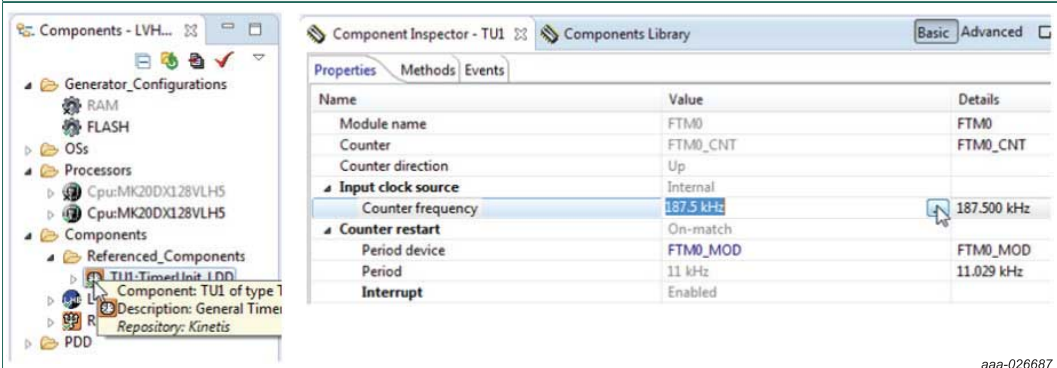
Components - LVH...

Generator_Configurations
RAM
FLASH
OSs
Processors
Cpu:MK20DX128VLH5
Cpu:MK20DX128VLH5
Components
Referenced_Components
TU1:TimerUnit_LDD
L
R
PDD

Component: TU1 of type T
Description: General Timer
Repository: Kinetis

Component Inspector - TU1
Components Library
Basic
Advanced

Properties
Methods
Events

| Name | Value | Details |
|---|---|---|
| Module name | FTM0 | FTM0 |
| Counter | FTM0_CNT | FTM0_CNT |
| Counter direction | Up | |
| Input clock source | Internal | |
| Counter frequency | 187.5 kHz | 187.500 kHz |
| Counter restart | On-match | |
| Period device | FTM0_MOD | FTM0_MOD |
| Period | 11 kHz | 11.029 kHz |
| Interrupt | Enabled | |

aaa-026687